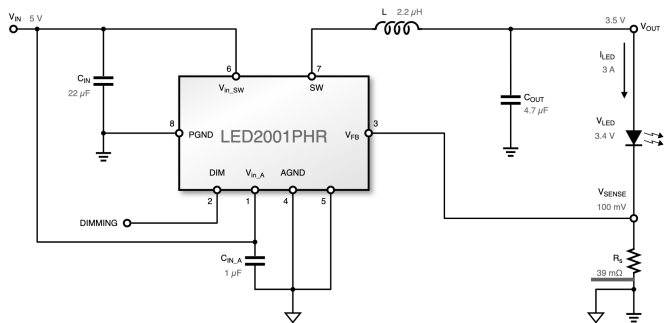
$V_{IN}$ 5 V

L 2.2 $\mu$H

3.5 V $V_{OUT}$

$C_{IN}$
22 $\mu$F

6
$V_{in\_SW}$

7
SW

$I_{LED}$
3 A

$C_{OUT}$
4.7 $\mu$F

8 PGND

LED2001PHR

$V_{FB}$ 3

$V_{LED}$
3.4 V

DIM

$V_{in\_A}$

AGND

2 1 4 5

$V_{SENSE}$
100 mV

DIMMING

$C_{IN\_A}$
1 $\mu$F

$R_s$
39 m$\Omega$